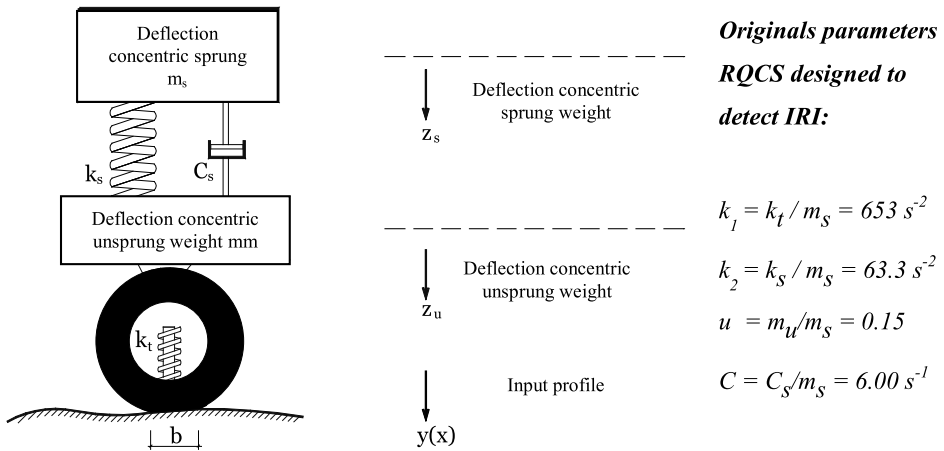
Deflection concentric sprung $m_s$

$k_s$

$C_s$

Deflection concentric unsprung weight mm

$k_t$

b

$z_s$

Deflection concentric sprung weight

$z_u$

Deflection concentric unsprung weight

Input profile

y(x)

**Originals parameters RQCS designed to detect IRI:**

$k_1 = k_t / m_s = 653\ s^{-2}$

$k_2 = k_s / m_s = 63.3\ s^{-2}$

$u\ = m_u/m_s = 0.15$

$C = C_s/m_s = 6.00\ s^{-1}$